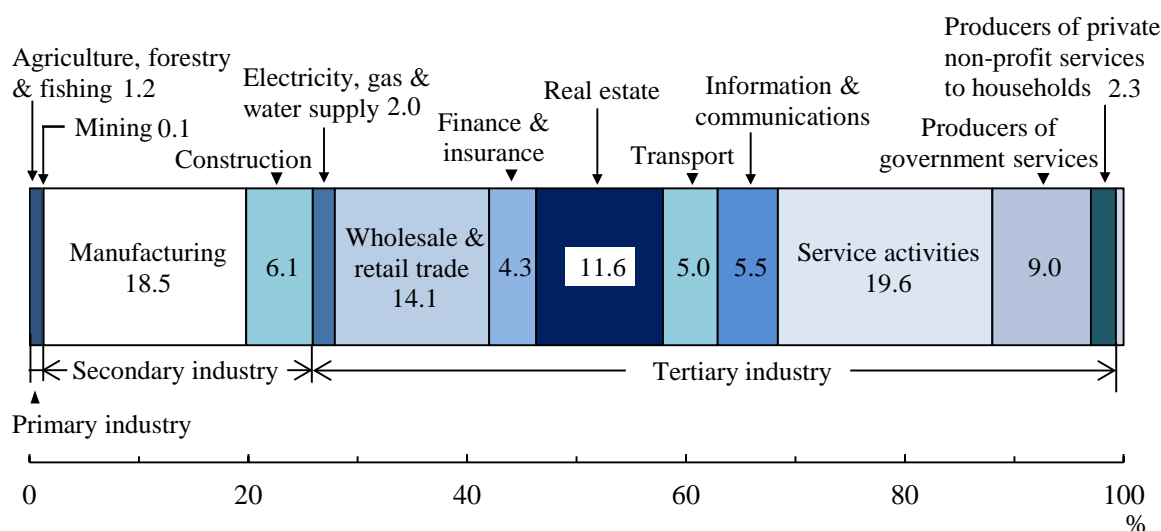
Agriculture, forestry & fishing 1.2

Mining 0.1

Electricity, gas & water supply 2.0

Construction

Finance & insurance

Real estate

Transport

Information & communications

Producers of private non-profit services to households 2.3

Producers of government services

Manufacturing 18.5

6.1

Wholesale & retail trade 14.1

4.3

11.6

5.0

5.5

Service activities 19.6

9.0

Secondary industry

Tertiary industry

Primary industry

0

20

40

60

80

100 %